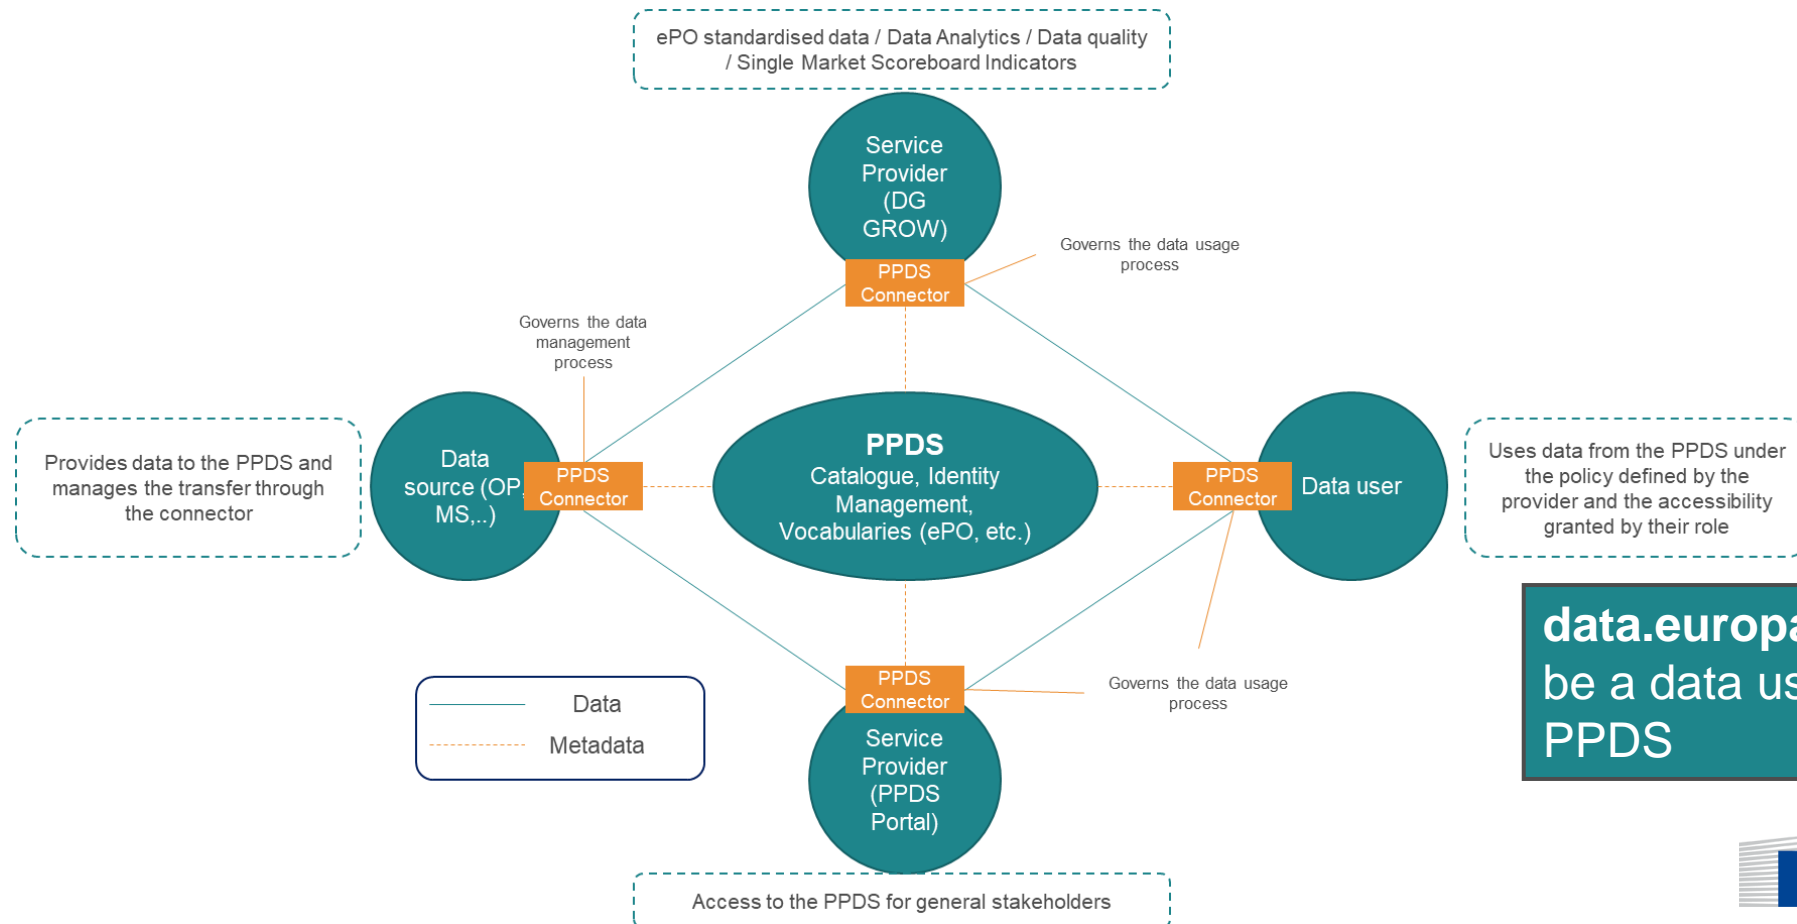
ePO standardised data / Data Analytics / Data quality / Single Market Scoreboard Indicators

Service Provider (DG GROW)

PPDS Connector

Governs the data usage process

Governs the data management process

Provides data to the PPDS and manages the transfer through the connector

Data source (OP, MS,..)

PPDS Connector

**PPDS**
Catalogue, Identity Management, Vocabularies (ePO, etc.)

PPDS Connector

Data user

Uses data from the PPDS under the policy defined by the provider and the accessibility granted by their role

data.europa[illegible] be a data us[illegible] PPDS

PPDS Connector

Governs the data usage process

Data
Metadata

Service Provider (PPDS Portal)

Access to the PPDS for general stakeholders